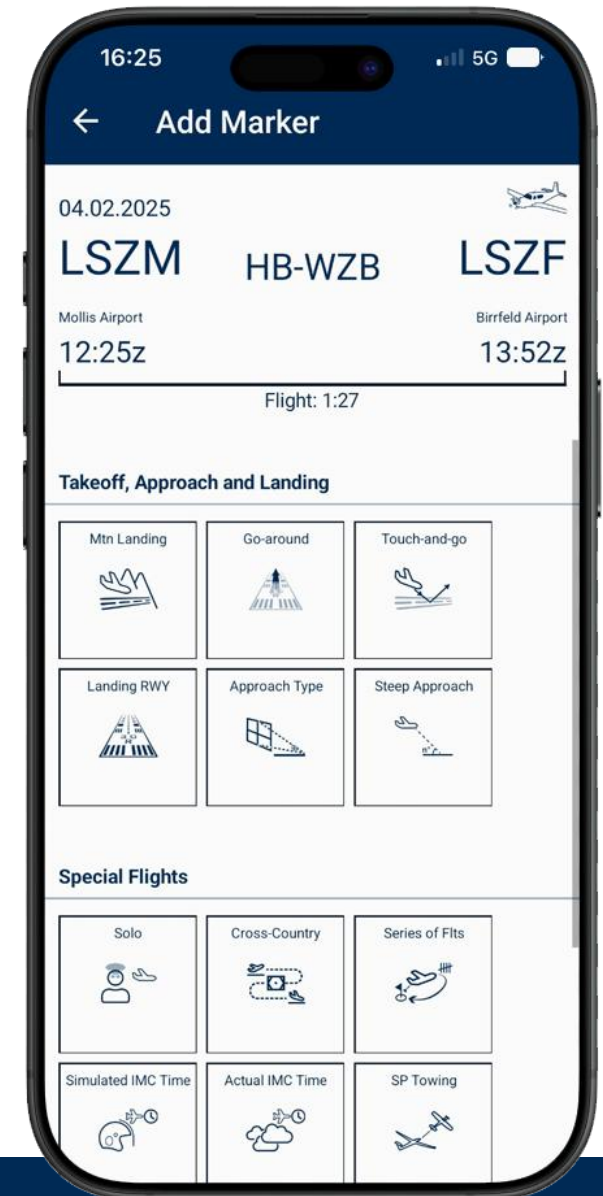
16:25
5G

Add Marker

04.02.2025

LSZM HB-WZB LSZF

Mollis Airport Birrfeld Airport

12:25z 13:52z

Flight: 1:27

Takeoff, Approach and Landing

Mtn Landing
Go-around
Touch-and-go
Landing RWY
Approach Type
Steep Approach

Special Flights

Solo
Cross-Country
Series of Flts
Simulated IMC Time
Actual IMC Time
SP Towing